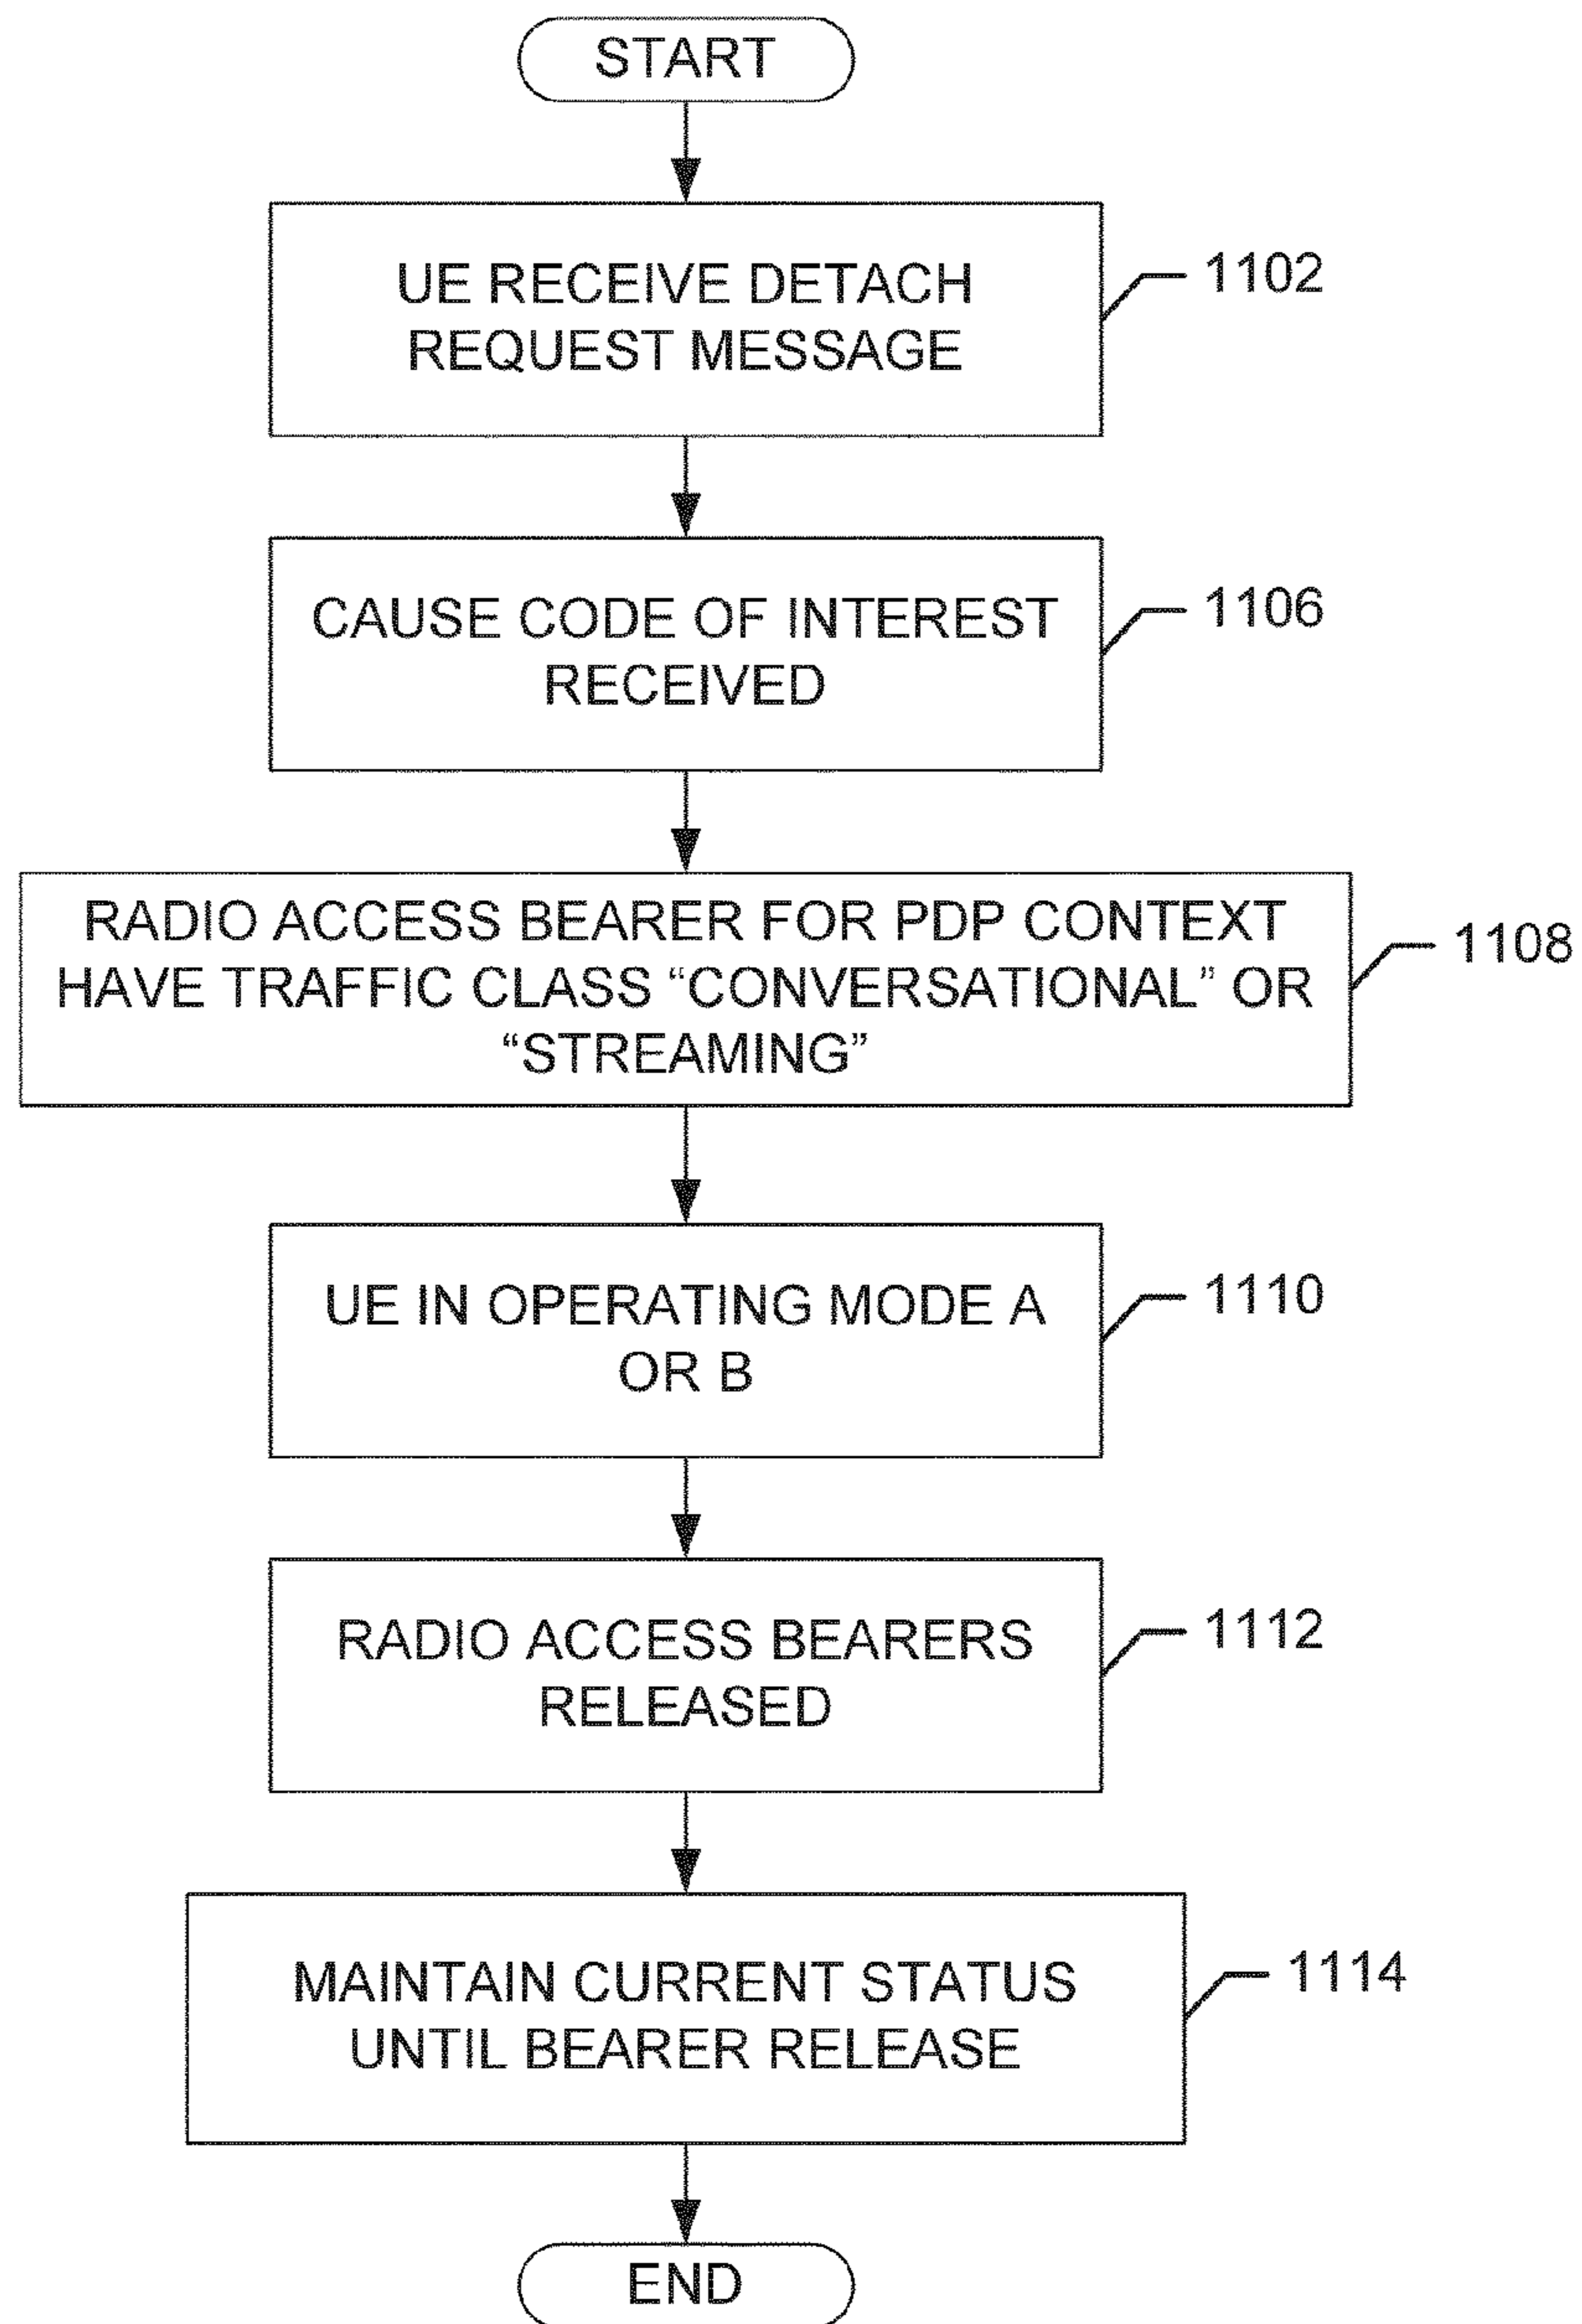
START

UE RECEIVE DETACH REQUEST MESSAGE

1102

CAUSE CODE OF INTEREST RECEIVED

1106

RADIO ACCESS BEARER FOR PDP CONTEXT HAVE TRAFFIC CLASS “CONVERSATIONAL” OR “STREAMING”

1108

UE IN OPERATING MODE A OR B

1110

RADIO ACCESS BEARERS RELEASED

1112

MAINTAIN CURRENT STATUS UNTIL BEARER RELEASE

1114

END